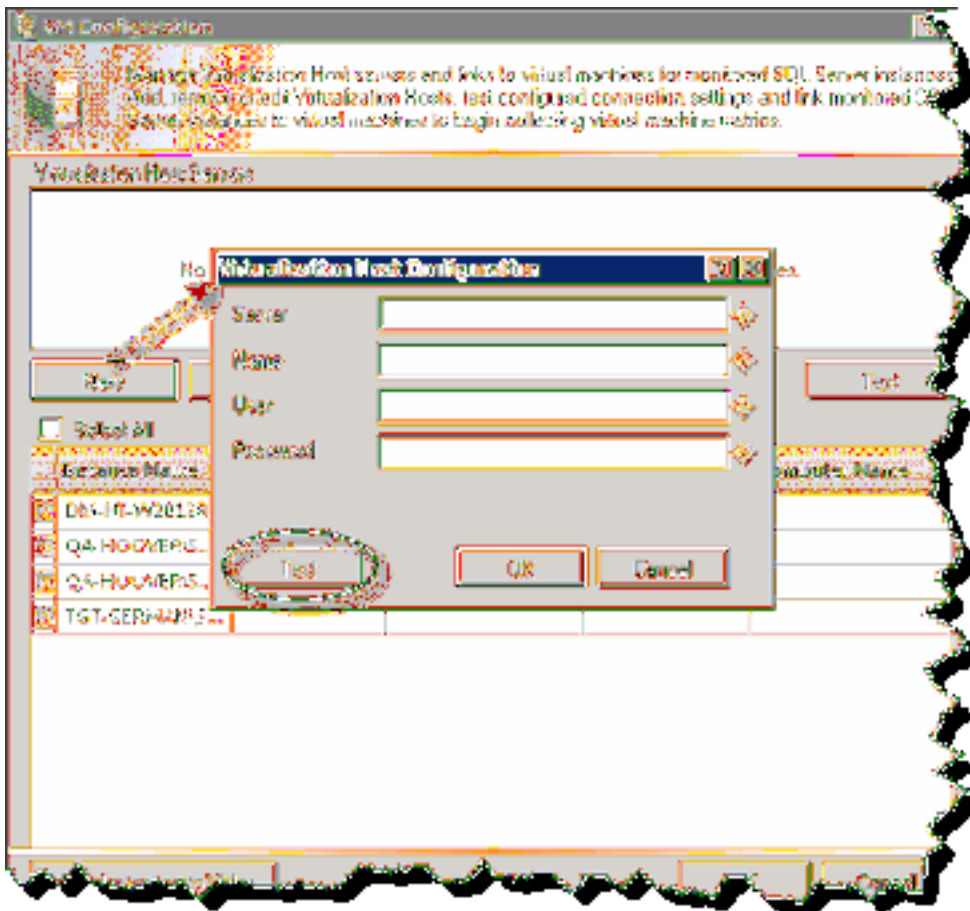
VM Configuration

Manage Virtualization Host servers and links to virtual machines for monitored SQL Server instances. Add, remove, and edit Virtualization Hosts, test configured connection settings and link monitored SQL Server instances to virtual machines to begin collecting virtual machine metrics.

Virtualization Host Servers

No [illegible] es.

New

Test

Select All

Instance Name

Computer Name

DB-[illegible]-W2013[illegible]

QA-HOOVER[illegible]

QA-HOOVER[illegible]

TST-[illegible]

Virtualization Host Configuration

Server

Name

User

Password

Test

OK

Cancel

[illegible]

Cancel